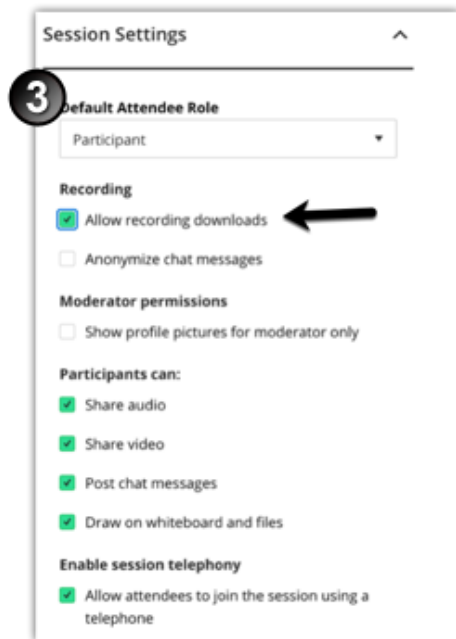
Session Settings

3

Default Attendee Role

Participant

Recording

Allow recording downloads

Anonymize chat messages

Moderator permissions

Show profile pictures for moderator only

Participants can:

Share audio

Share video

Post chat messages

Draw on whiteboard and files

Enable session telephony

Allow attendees to join the session using a telephone